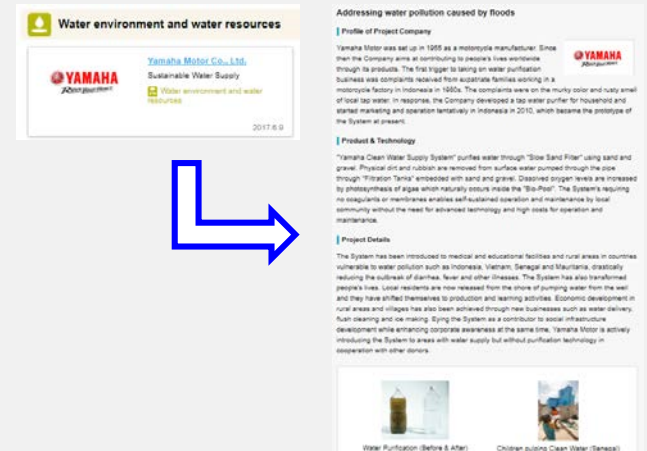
Water environment and water resources

YAMAHA Revs Your Heart

Yamaha Motor Co., Ltd.

Sustainable Water Supply

Water environment and water resources

2017.6.9

Addressing water pollution caused by floods

Profile of Project Company

Yamaha Motor was set up in 1955 as a motorcycle manufacturer. Since then the Company aims at contributing to people's lives worldwide through its products. The first trigger to taking on water purification business was complaints received from expatriate families working in a motorcycle factory in Indonesia in 1980s. The complaints were on the murky color and rusty smell of local tap water. In response, the Company developed a tap water purifier for household and started marketing and operation tentatively in Indonesia in 2010, which became the prototype of the System at present.

YAMAHA Revs Your Heart

Product & Technology

"Yamaha Clean Water Supply System" purifies water through "Slow Sand Filter" using sand and gravel. Physical dirt and rubbish are removed from surface water pumped through the pipe through "Filtration Tanks" embedded with sand and gravel. Dissolved oxygen levels are increased by photosynthesis of algae which naturally occurs inside the "Bio-Pool". The System's requiring no coagulants or membranes enables self-sustained operation and maintenance by local community without the need for advanced technology and high costs for operation and maintenance.

Project Details

The System has been introduced to medical and educational facilities and rural areas in countries vulnerable to water pollution such as Indonesia, Vietnam, Senegal and Mauritania, drastically reducing the outbreak of diarrhea, fever and other illnesses. The System has also transformed people's lives. Local residents are now released from the chore of pumping water from the well and they have shifted themselves to production and learning activities. Economic development in rural areas and villages has also been achieved through new businesses such as water delivery, flush cleaning and ice making. Eying the System as a contributor to social infrastructure development while enhancing corporate awareness at the same time, Yamaha Motor is actively introducing the System to areas with water supply but without purification technology in cooperation with other donors.

Water Purification (Before & After)

Children pulling Clean Water (Senegal)